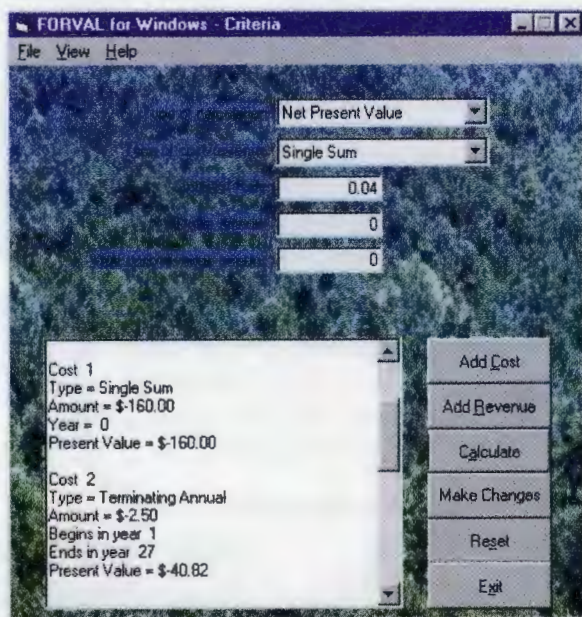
FORVAL for Windows - Criteria

File View Help

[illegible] Net Present Value

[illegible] Single Sum

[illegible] 0.04

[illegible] 0

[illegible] 0

Cost 1
Type = Single Sum
Amount = $-160.00
Year = 0
Present Value = $-160.00

Cost 2
Type = Terminating Annual
Amount = $-2.50
Begins in year 1
Ends in year 27
Present Value = $-40.82

Add Cost

Add Revenue

Calculate

Make Changes

Reset

Exit